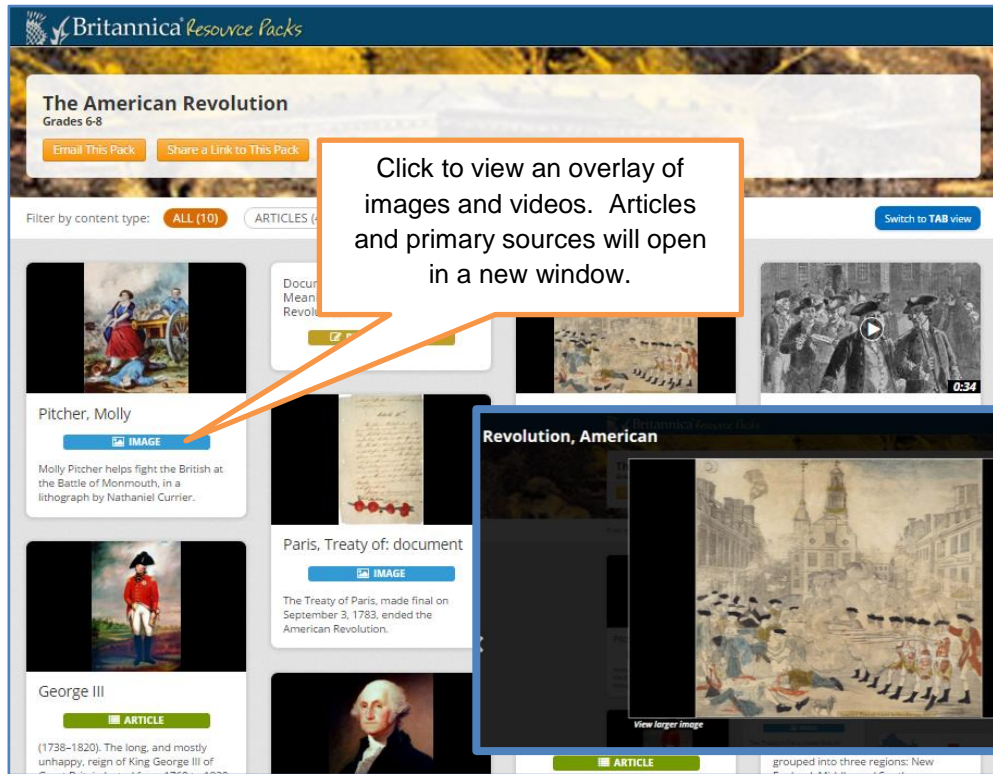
Britannica Resource Packs

The American Revolution
Grades 6-8

Email This Pack
Share a Link to This Pack

Click to view an overlay of images and videos. Articles and primary sources will open in a new window.

Filter by content type: ALL (10) ARTICLES (4

Switch to TAB view

Pitcher, Molly
IMAGE
Molly Pitcher helps fight the British at the Battle of Monmouth, in a lithograph by Nathaniel Currier.

Docu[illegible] Mean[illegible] Revol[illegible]

0:34

Paris, Treaty of: document
IMAGE
The Treaty of Paris, made final on September 3, 1783, ended the American Revolution.

George III
ARTICLE
(1738–1820). The long, and mostly unhappy, reign of King George III of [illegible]

Revolution, American
View larger image

ARTICLE

grouped into three regions: New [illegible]